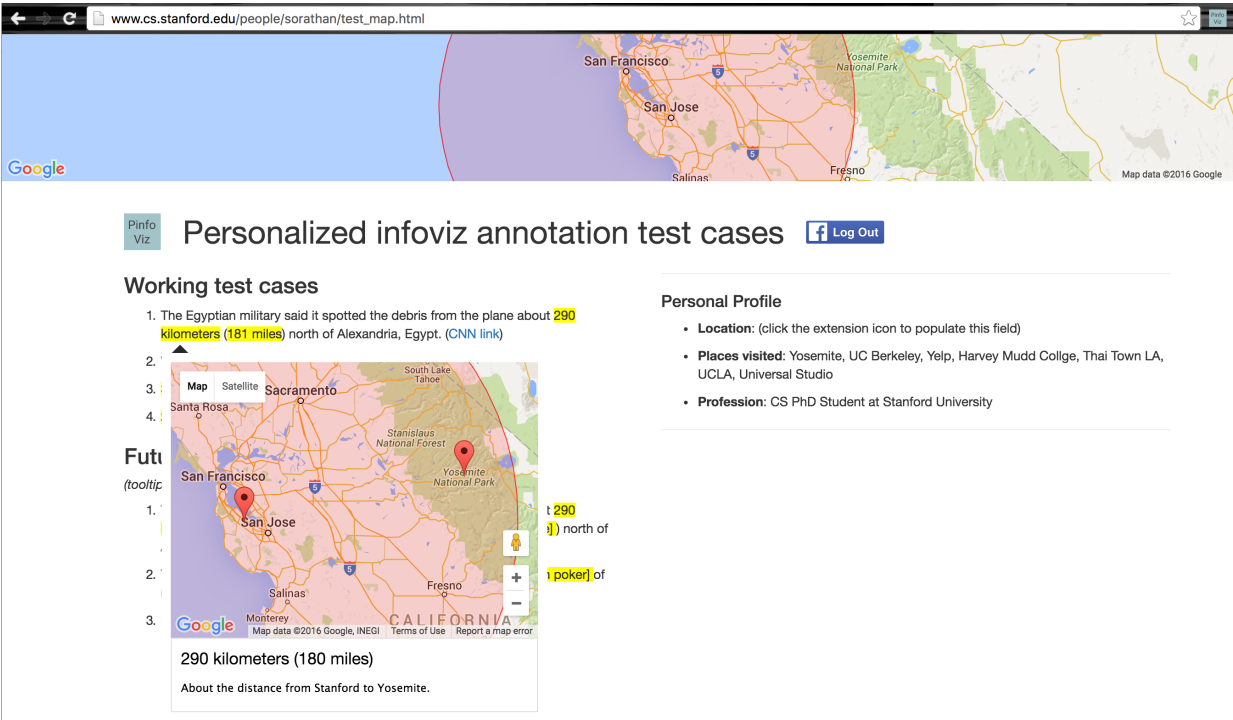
www.cs.stanford.edu/people/sorathan/test_map.html

San Francisco
San Jose
Yosemite National Park
Fresno
Salinas
Google
Map data ©2016 Google

Pinfo Viz

Personalized infoviz annotation test cases

Log Out

Working test cases

1. The Egyptian military said it spotted the debris from the plane about 290 kilometers (181 miles) north of Alexandria, Egypt. (CNN link)

2. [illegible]
3. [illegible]
4. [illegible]

Futu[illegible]
(tooltip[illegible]

1. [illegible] t 290 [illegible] ) north of
2. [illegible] poker] of
3. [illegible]

Map Satellite
Sacramento
South Lake Tahoe
Santa Rosa
Stanislaus National Forest
San Francisco
Yosemite National Park
San Jose
Fresno
Salinas
Monterey
CALIFORNIA
Google
Map data ©2016 Google, INEGI Terms of Use Report a map error

290 kilometers (180 miles)

About the distance from Stanford to Yosemite.

Personal Profile

- Location: (click the extension icon to populate this field)
- Places visited: Yosemite, UC Berkeley, Yelp, Harvey Mudd Collge, Thai Town LA, UCLA, Universal Studio
- Profession: CS PhD Student at Stanford University